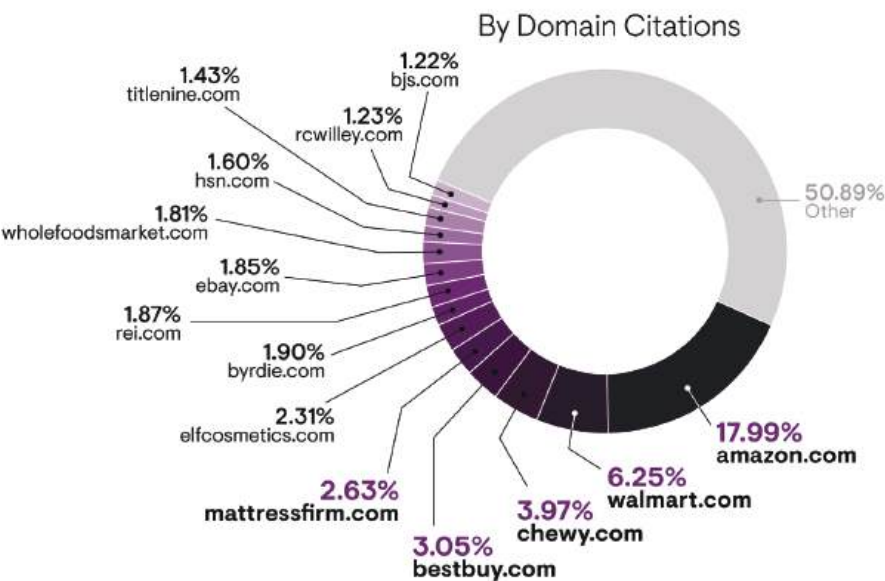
By Domain Citations

1.22%
bjs.com

1.43%
titlenine.com

1.23%
rcwilley.com

1.60%
hsn.com

1.81%
wholefoodsmarket.com

1.85%
ebay.com

1.87%
rei.com

1.90%
byrdie.com

2.31%
elfcosmetics.com

2.63%
mattressfirm.com

3.05%
bestbuy.com

3.97%
chewy.com

6.25%
walmart.com

17.99%
amazon.com

50.89%
Other